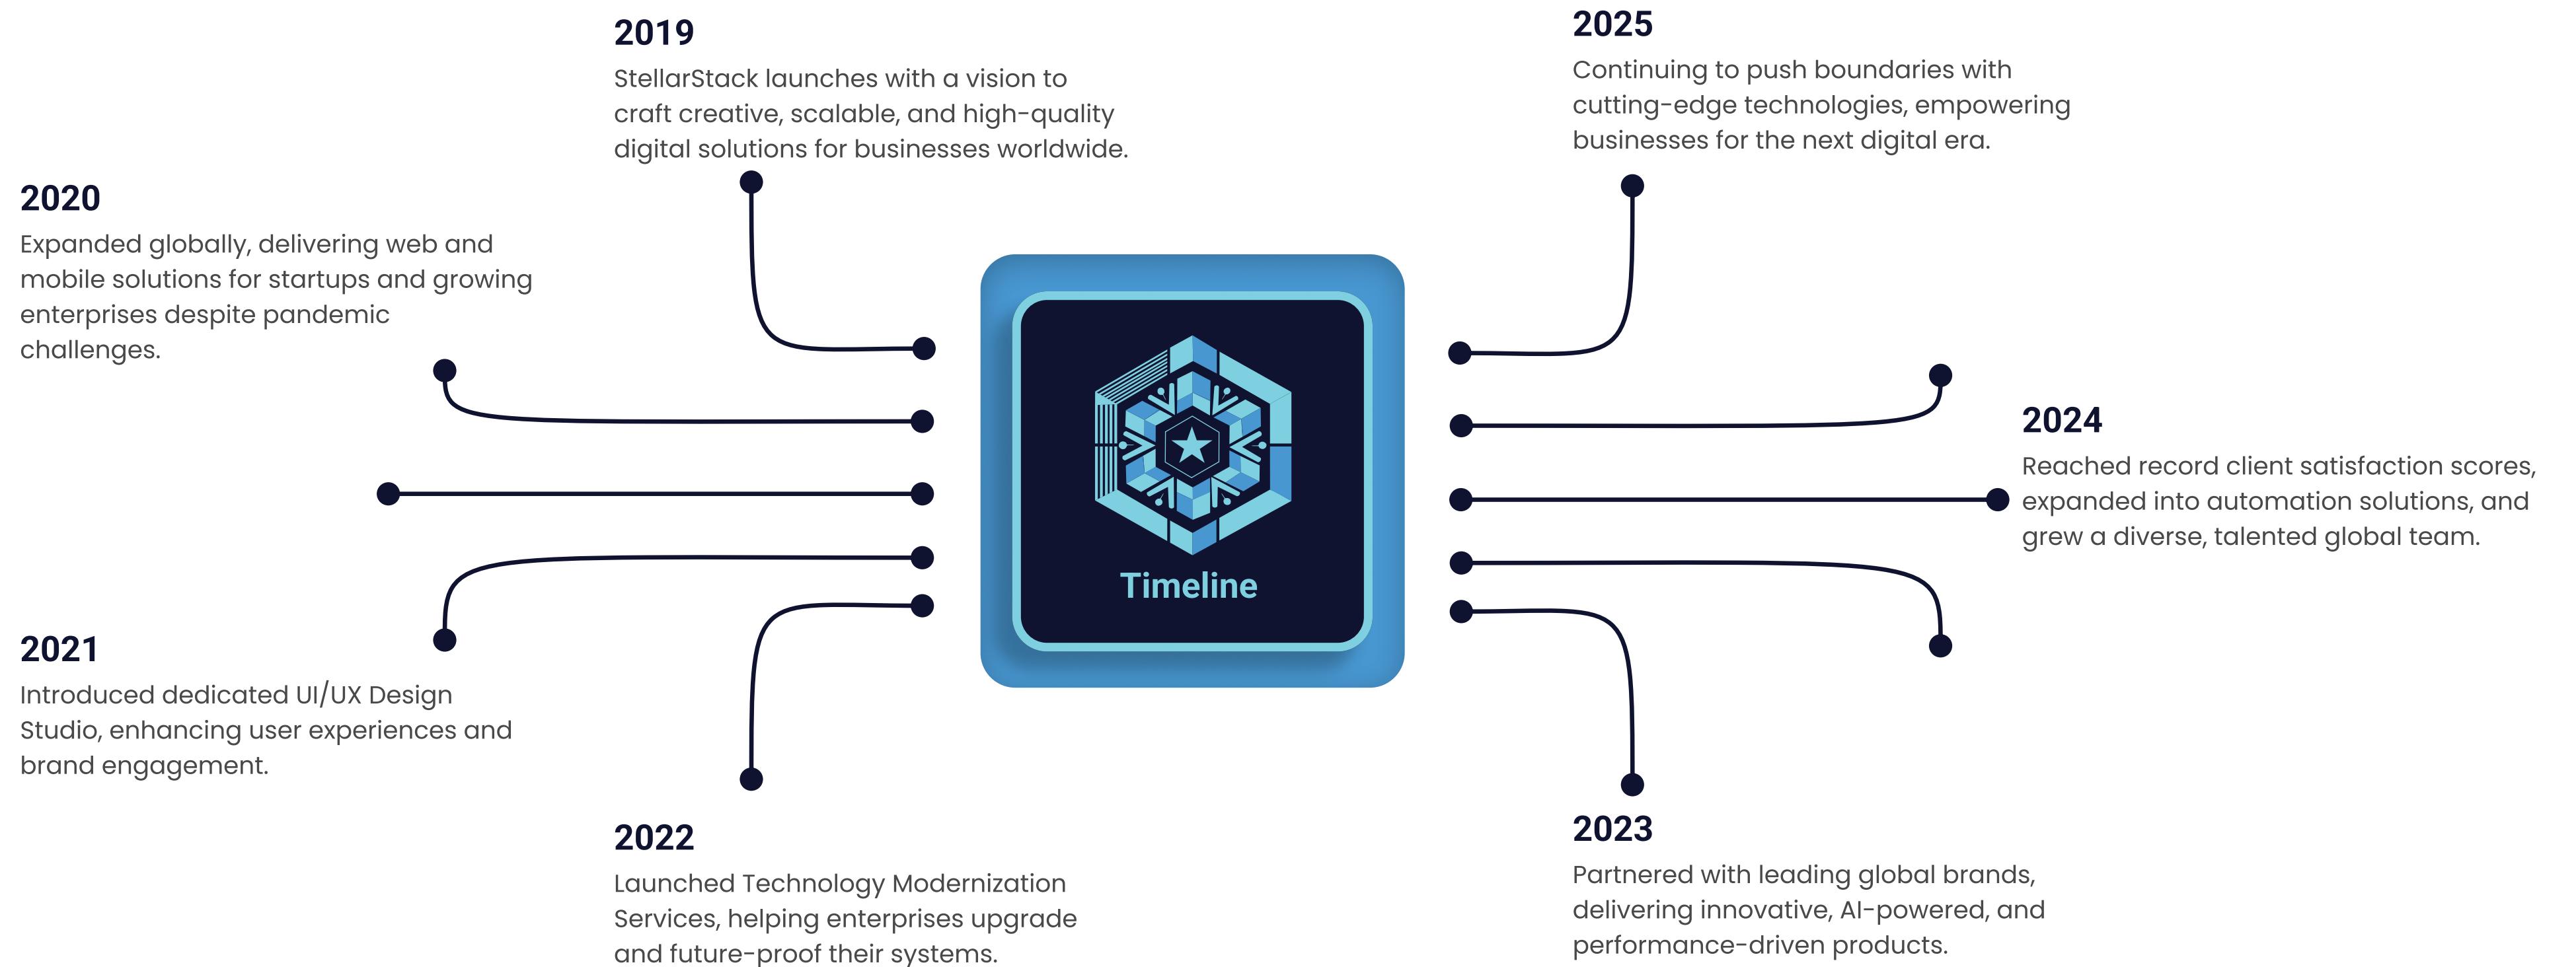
2019
StellarStack launches with a vision to craft creative, scalable, and high-quality digital solutions for businesses worldwide.

2025
Continuing to push boundaries with cutting-edge technologies, empowering businesses for the next digital era.

2020
Expanded globally, delivering web and mobile solutions for startups and growing enterprises despite pandemic challenges.

Timeline

2024
Reached record client satisfaction scores, expanded into automation solutions, and grew a diverse, talented global team.

2021
Introduced dedicated UI/UX Design Studio, enhancing user experiences and brand engagement.

2022
Launched Technology Modernization Services, helping enterprises upgrade and future-proof their systems.

2023
Partnered with leading global brands, delivering innovative, AI-powered, and performance-driven products.